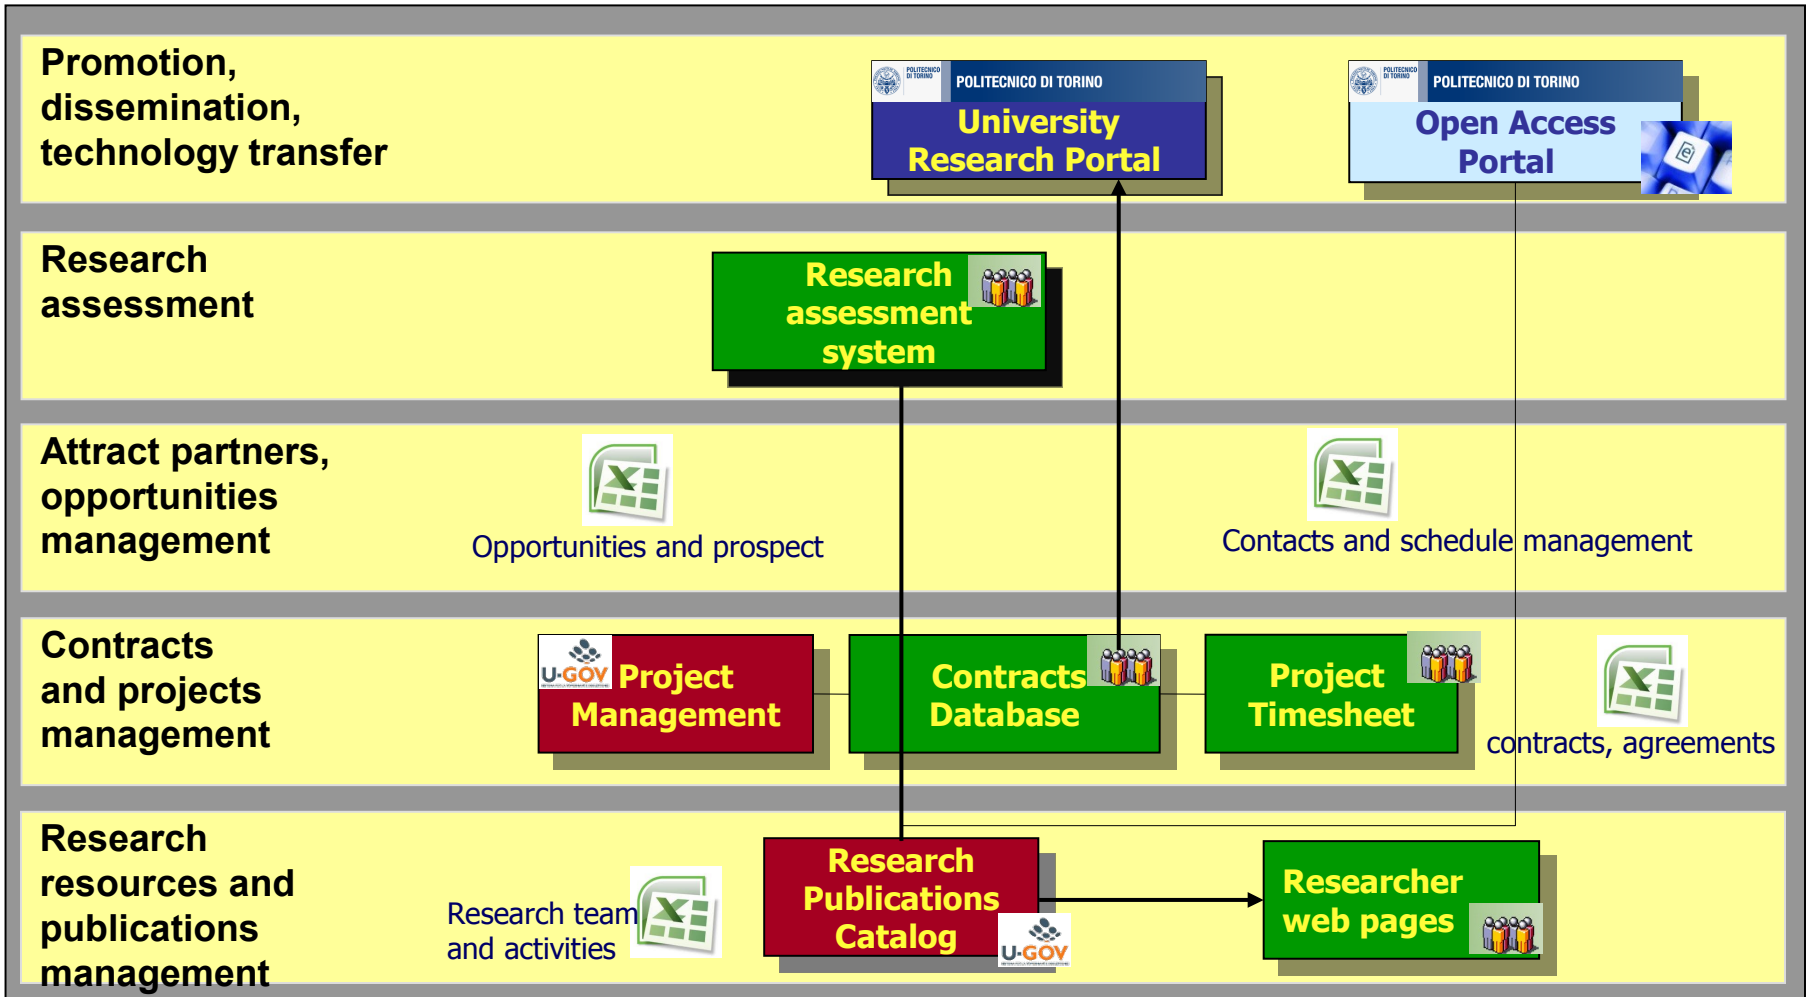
Promotion, dissemination, technology transfer

POLITECNICO DI TORINO
University Research Portal

POLITECNICO DI TORINO
Open Access Portal

Research assessment

Research assessment system

Attract partners, opportunities management

Opportunities and prospect

Contacts and schedule management

Contracts and projects management

U-GOV Project Management

Contracts Database

Project Timesheet

contracts, agreements

Research resources and publications management

Research team and activities

Research Publications Catalog
U-GOV

Researcher web pages